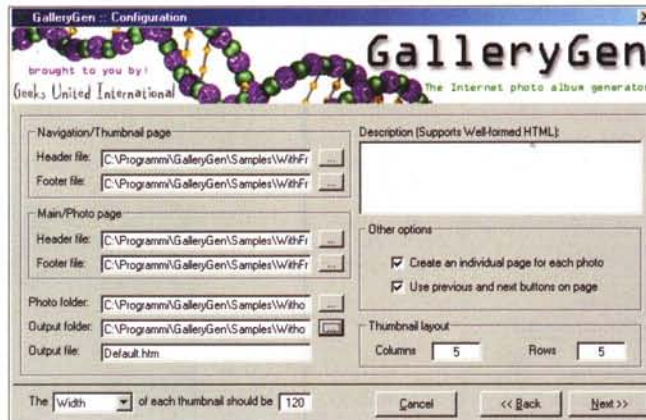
GalleryGen :: Configuration

brought to you by!
Geeks United International

GalleryGen
The Internet photo album generator

Navigation/Thumbnail page
Header file: C:\Programmi\GalleryGen\Samples\WithFr ...
Footer file: C:\Programmi\GalleryGen\Samples\WithFr ...

Main/Photo page
Header file: C:\Programmi\GalleryGen\Samples\WithFr ...
Footer file: C:\Programmi\GalleryGen\Samples\WithFr ...

Photo folder: C:\Programmi\GalleryGen\Samples\Witho ...
Output folder: C:\Programmi\GalleryGen\Samples\Witho ...
Output file: Default.htm

Description (Supports Well-formed HTML):

Other options
Create an individual page for each photo
Use previous and next buttons on page

Thumbnail layout
Columns 5 Rows 5

The Width of each thumbnail should be 120

Cancel
<< Back
Next >>